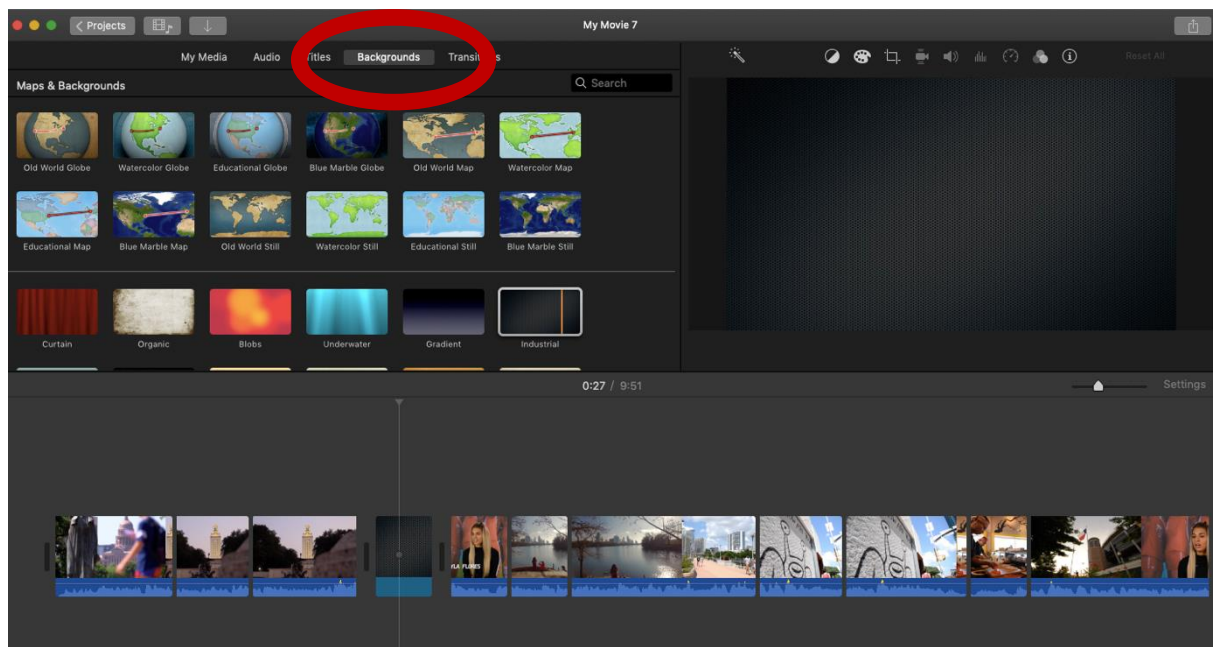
Projects

My Movie 7

My Media Audio Titles Backgrounds Transit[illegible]s

Maps & Backgrounds

Search

Reset All

Old World Globe Watercolor Globe Educational Globe Blue Marble Globe Old World Map Watercolor Map

Educational Map Blue Marble Map Old World Still Watercolor Still Educational Still Blue Marble Still

Curtain Organic Blobs Underwater Gradient Industrial

0:27 / 9:51

Settings